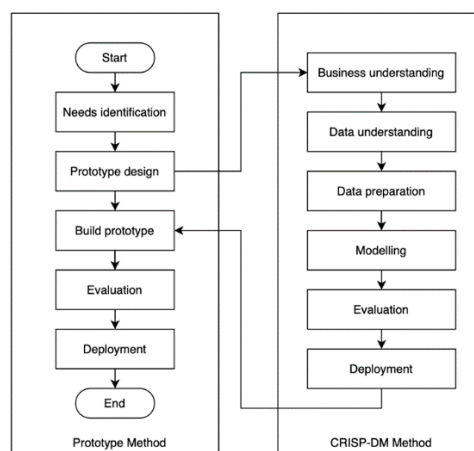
Start

Needs identification

Prototype design

Build prototype

Evaluation

Deployment

End

Prototype Method

Business understanding

Data understanding

Data preparation

Modelling

Evaluation

Deployment

CRISP-DM Method